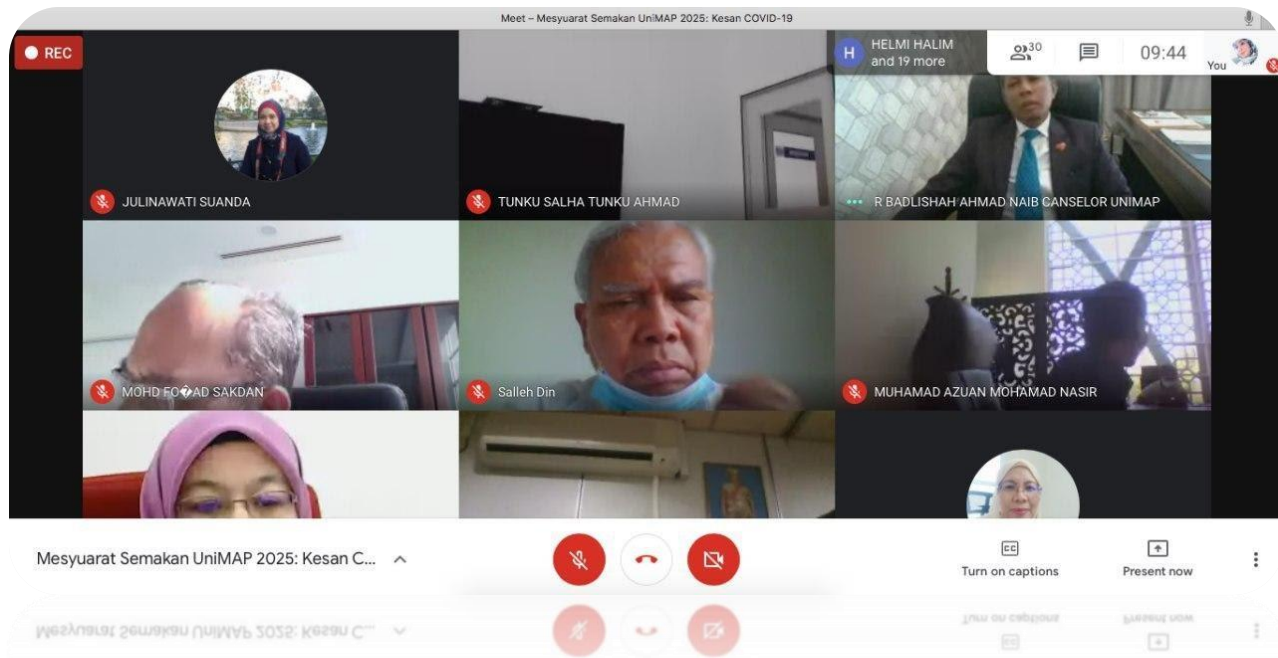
Meet – Mesyuarat Semakan UniMAP 2025: Kesan COVID-19

REC

H HELMI HALIM and 19 more

30

09:44

You

JULINAWATI SUANDA

TUNKU SALHA TUNKU AHMAD

R BADLISHAH AHMAD NAIB CANSELOR UNIMAP

MOHD FO�AD SAKDAN

Salleh Din

MUHAMAD AZUAN MOHAMAD NASIR

Mesyuarat Semakan UniMAP 2025: Kesan C...

CC
Turn on captions

Present now